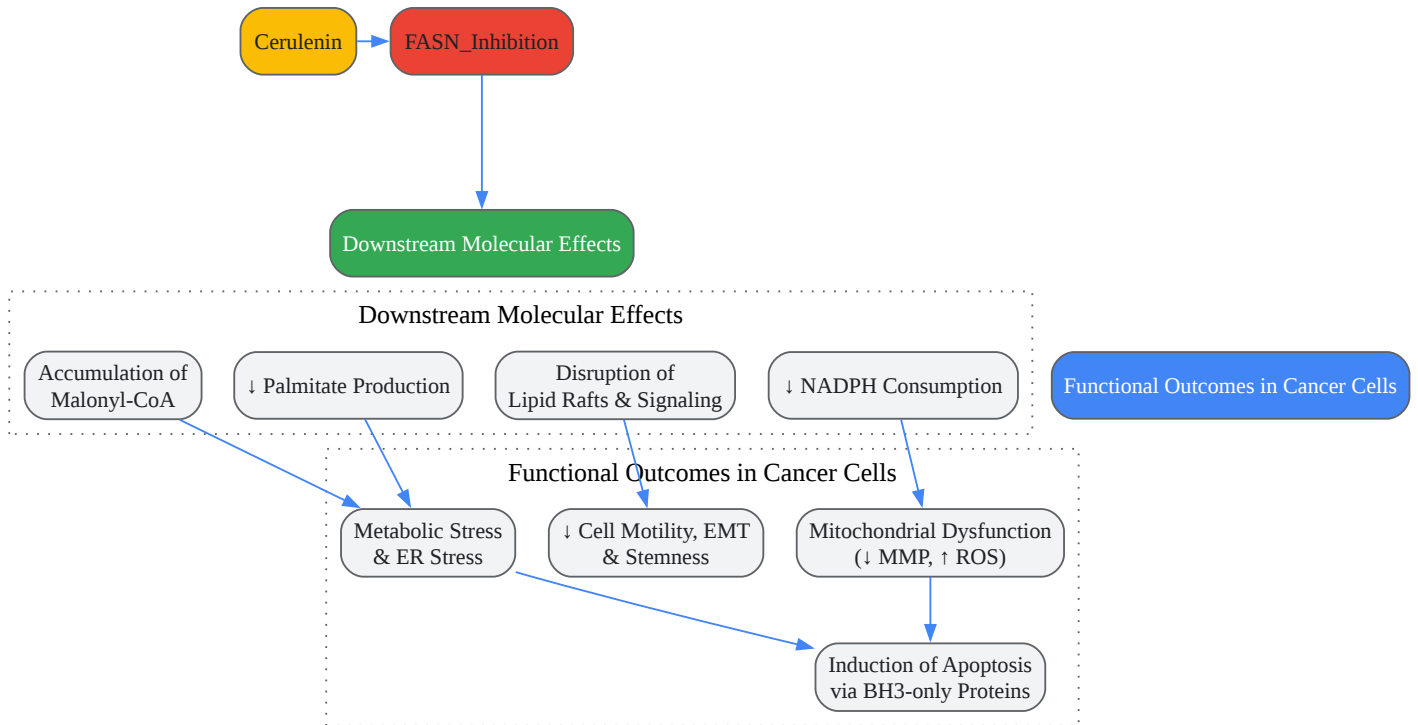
Cerulenin

FASN_Inhibition

Downstream Molecular Effects

Downstream Molecular Effects

Accumulation of Malonyl-CoA

↓ Palmitate Production

Disruption of Lipid Rafts & Signaling

↓ NADPH Consumption

Functional Outcomes in Cancer Cells

Functional Outcomes in Cancer Cells

Metabolic Stress & ER Stress

↓ Cell Motility, EMT & Stemness

Mitochondrial Dysfunction (↓ MMP, ↑ ROS)

Induction of Apoptosis via BH3-only Proteins